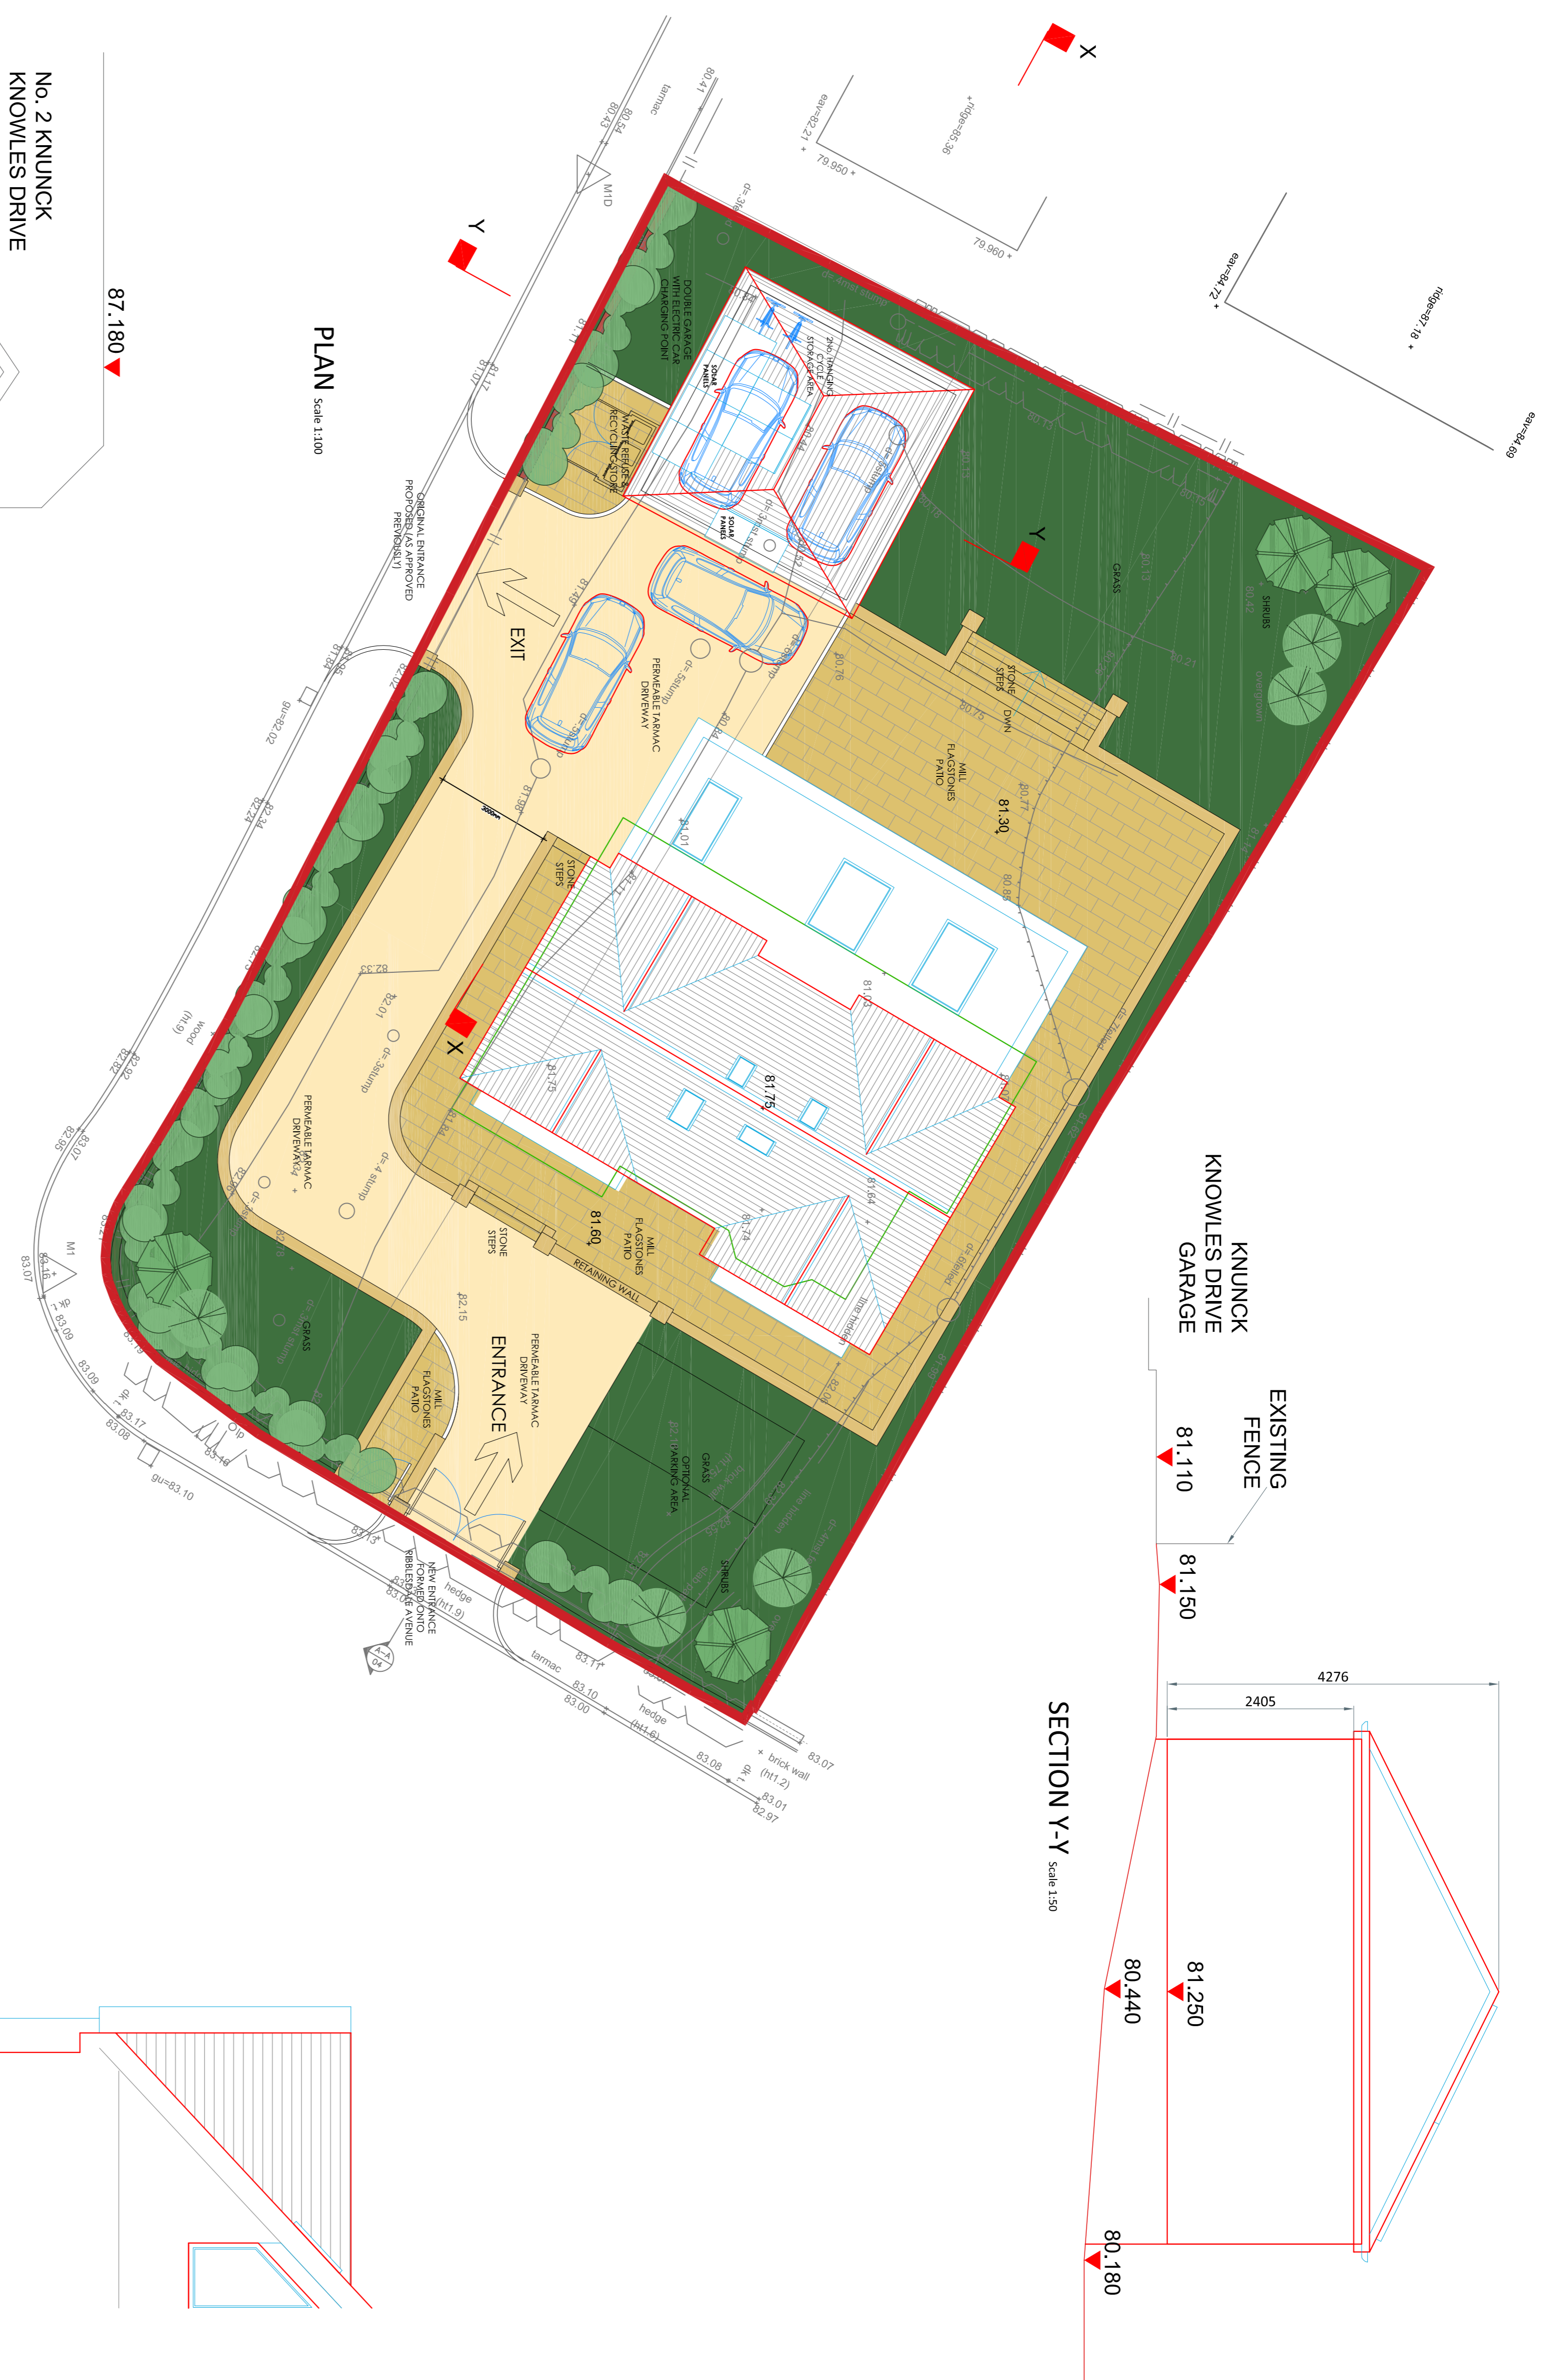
No. 2 KNUNCK KNOWLES DRIVE

87.180

PLAN Scale 1:100

X

Y

Y

X

X

eav=82.21

ridge=85.36

79.950

79.960

eav=84.72

ridge=87.18

eav=84.69

tarmac

80.41

80.54

80.43

M1D

DOUBLE GARAGE WITH ELECTRIC CAR CHARGING POINT

2No. HANGING CYCLE STORAGE AREA

SOLAR PANELS

SOLAR PANELS

WASTE REFUSE & RECYCLING STORE

ORIGINAL ENTRANCE PROPOSED (AS APPROVED PREVIOUSLY)

EXIT

PERMEABLE TARMAC DRIVEWAY

STONE STEPS

DWN

MILL FLAGSTONES PATIO

81.30

GRASS

SHRUBS

STONE STEPS

81.75

81.60

MILL FLAGSTONES PATIO

STONE STEPS

RETAINING WALL

PERMEABLE TARMAC DRIVEWAY

ENTRANCE

PERMEABLE TARMAC DRIVEWAY

MILL FLAGSTONES PATIO

GRASS

GRASS

OPTIONAL PARKING AREA

SHRUBS

NEW ENTRANCE FORMED ONTO RIBBLESDALE AVENUE

hedge (ht1.9)

hedge (ht1.6)

tarmac

brick wall (ht1.2)

wood (ht.9)

gu=82.02

gu=83.10

83.07

83.01

82.97

83.08

83.10

83.00

83.11

M1

83.16

83.07

83.09

83.17

83.08

83.16

KNUNCK KNOWLES DRIVE GARAGE

EXISTING FENCE

81.110

81.150

SECTION Y-Y Scale 1:50

4276

2405

81.250

80.440

80.180